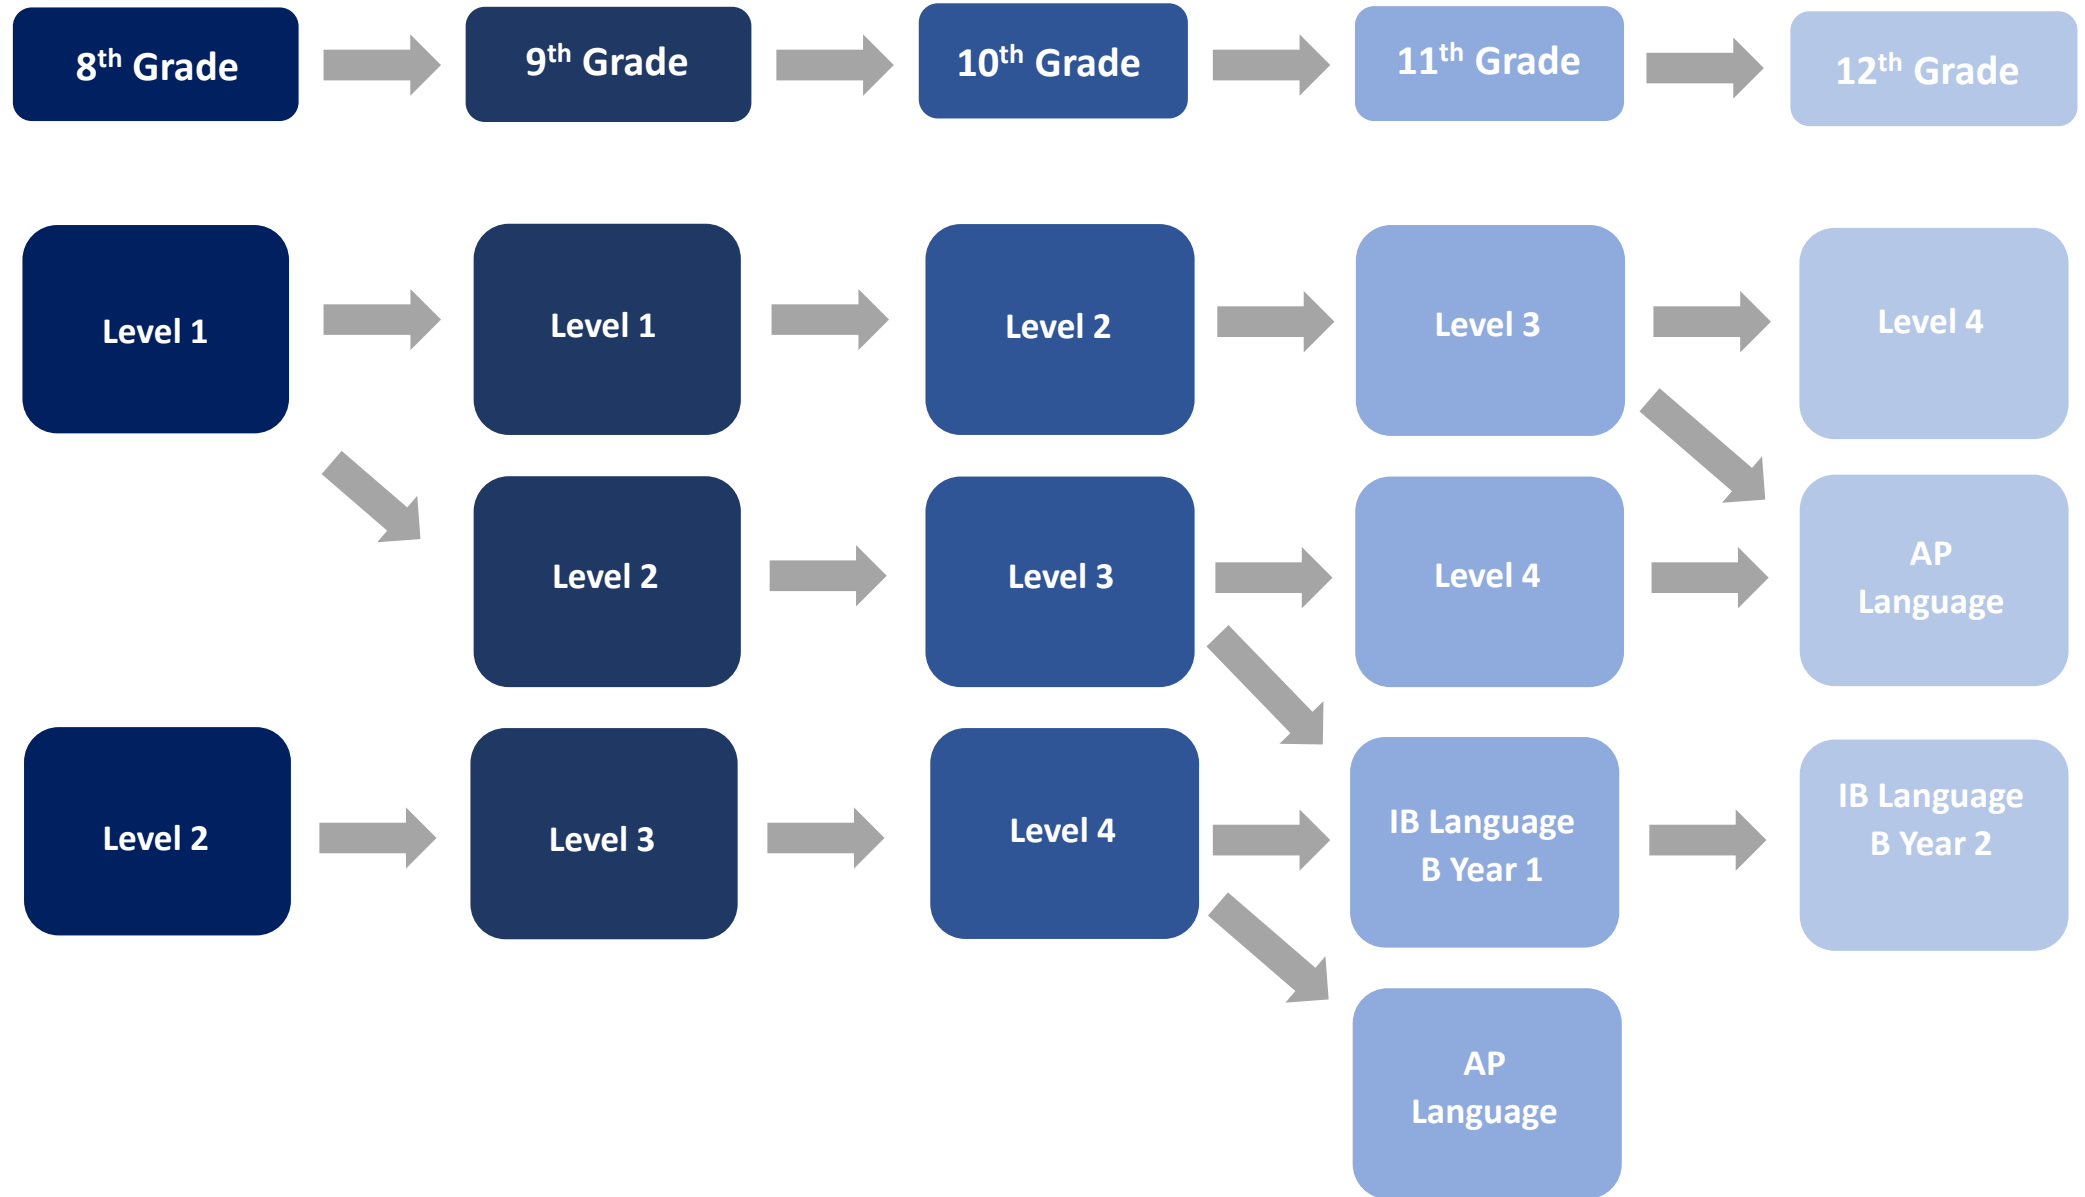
8$^{th}$ Grade

9$^{th}$ Grade

10$^{th}$ Grade

11$^{th}$ Grade

12$^{th}$ Grade

Level 1

Level 1

Level 2

Level 3

Level 4

Level 2

Level 3

Level 4

AP Language

Level 2

Level 3

Level 4

IB Language B Year 1

IB Language B Year 2

AP Language